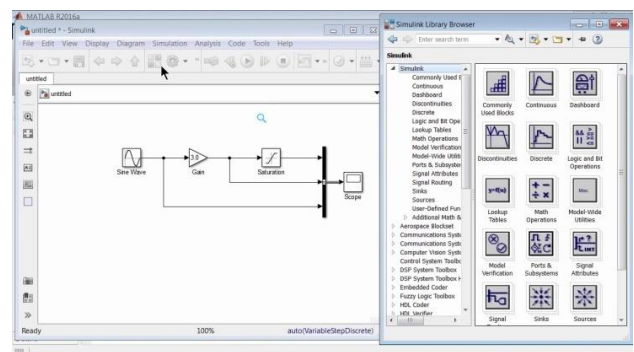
MATLAB R2016a

untitled * - Simulink

File Edit View Display Diagram Simulation Analysis Code Tools Help

untitled

untitled

Sine Wave

3.8

Gain

Saturation

Scope

Ready

100%

auto(VariableStepDiscrete)

Simulink Library Browser

Enter search term

Simulink

Simulink
Commonly Used B
Continuous
Dashboard
Discontinuities
Discrete
Logic and Bit Ope
Lookup Tables
Math Operations
Model Verification
Model-Wide Utiliti
Ports & Subsyste
Signal Attributes
Signal Routing
Sinks
Sources
User-Defined Fun
Additional Math &
Aerospace Blockset
Communications Syste
Communications Syste
Computer Vision Syst
Control System Toolbc
DSP System Toolbox
DSP System Toolbox
Embedded Coder
Fuzzy Logic Toolbox
HDL Coder
HDL Verifier

Commonly Used Blocks

Continuous

Dashboard

Discontinuities

Discrete

Logic and Bit Operations

Lookup Tables

Math Operations

Model-Wide Utilities

Model Verification

Ports & Subsystems

Signal Attributes

Signal

Sinks

Sources